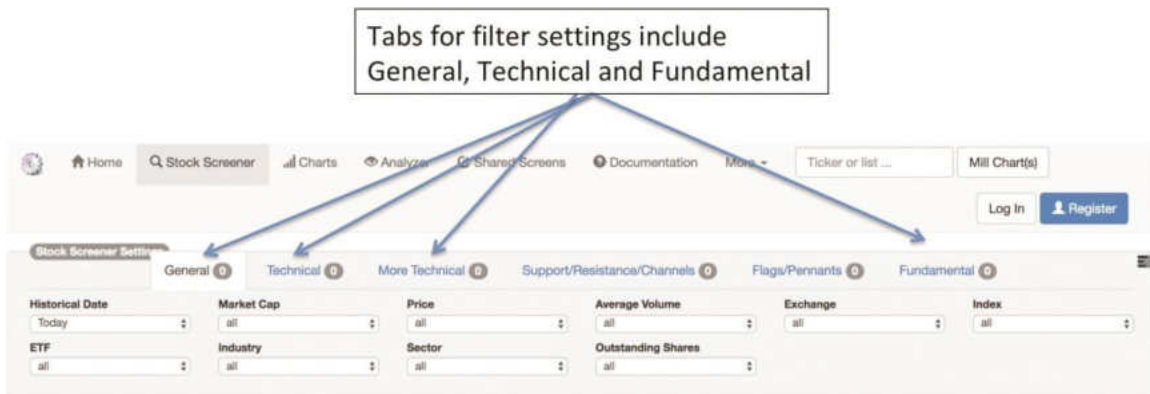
Tabs for filter settings include General, Technical and Fundamental

Home Stock Screener Charts Analyzer Shared Screens Documentation More Ticker or list ... Mill Chart(s)

Log In Register

Stock Screener Settings

General 0 Technical 0 More Technical 0 Support/Resistance/Channels 0 Flags/Pennants 0 Fundamental 0

Historical Date Today
Market Cap all
Price all
Average Volume all
Exchange all
Index all
ETF all
Industry all
Sector all
Outstanding Shares all